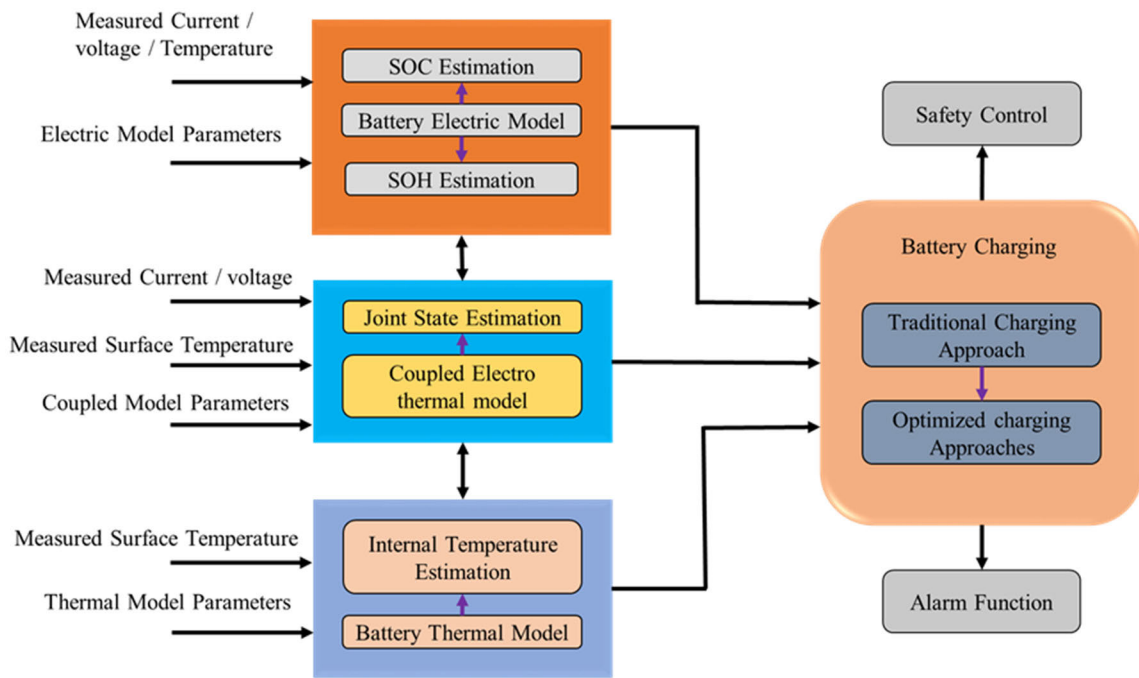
Measured Current / voltage / Temperature

Electric Model Parameters

SOC Estimation

Battery Electric Model

SOH Estimation

Measured Current / voltage

Measured Surface Temperature

Coupled Model Parameters

Joint State Estimation

Coupled Electro thermal model

Measured Surface Temperature

Thermal Model Parameters

Internal Temperature Estimation

Battery Thermal Model

Safety Control

Battery Charging

Traditional Charging Approach

Optimized charging Approaches

Alarm Function